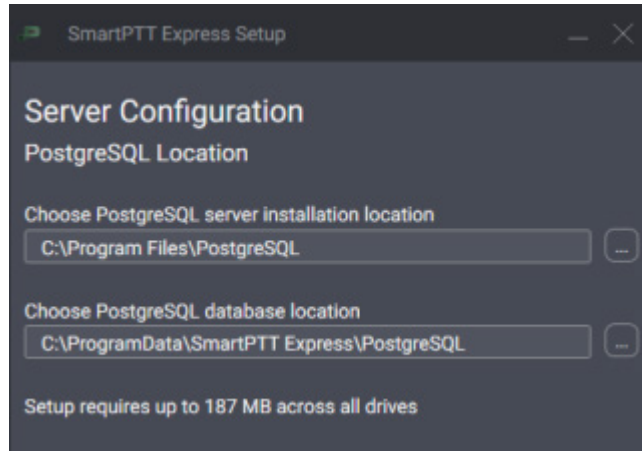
SmartPTT Express Setup

Server Configuration

PostgreSQL Location

Choose PostgreSQL server installation location

C:\Program Files\PostgreSQL

...

Choose PostgreSQL database location

C:\ProgramData\SmartPTT Express\PostgreSQL

...

Setup requires up to 187 MB across all drives